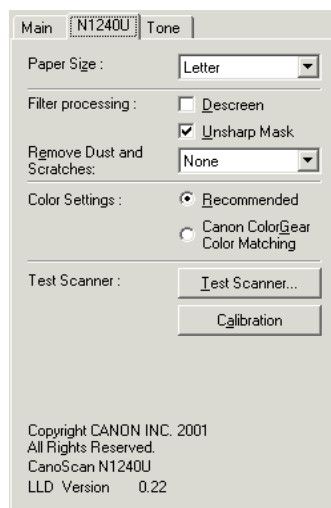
Main | N1240U | Tone

Paper Size : Letter

Filter processing : Descreen

Unsharp Mask

Remove Dust and Scratches: None

Color Settings : Recommended

Canon ColorGear Color Matching

Test Scanner : Test Scanner...

Calibration

Copyright CANON INC. 2001
All Rights Reserved.
CanoScan N1240U
LLD Version 0.22